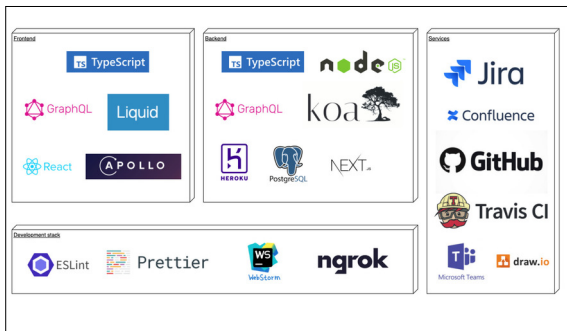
Frontend

TS TypeScript

GraphQL

Liquid

React

APOLLO

Backend

TS TypeScript

node js

GraphQL

koa

HEROKU

PostgreSQL

NEXT.js

Services

Jira

Confluence

GitHub

Travis CI

Microsoft Teams

draw.io

Development stack

ESLint

Prettier

WS WebStorm

ngrok